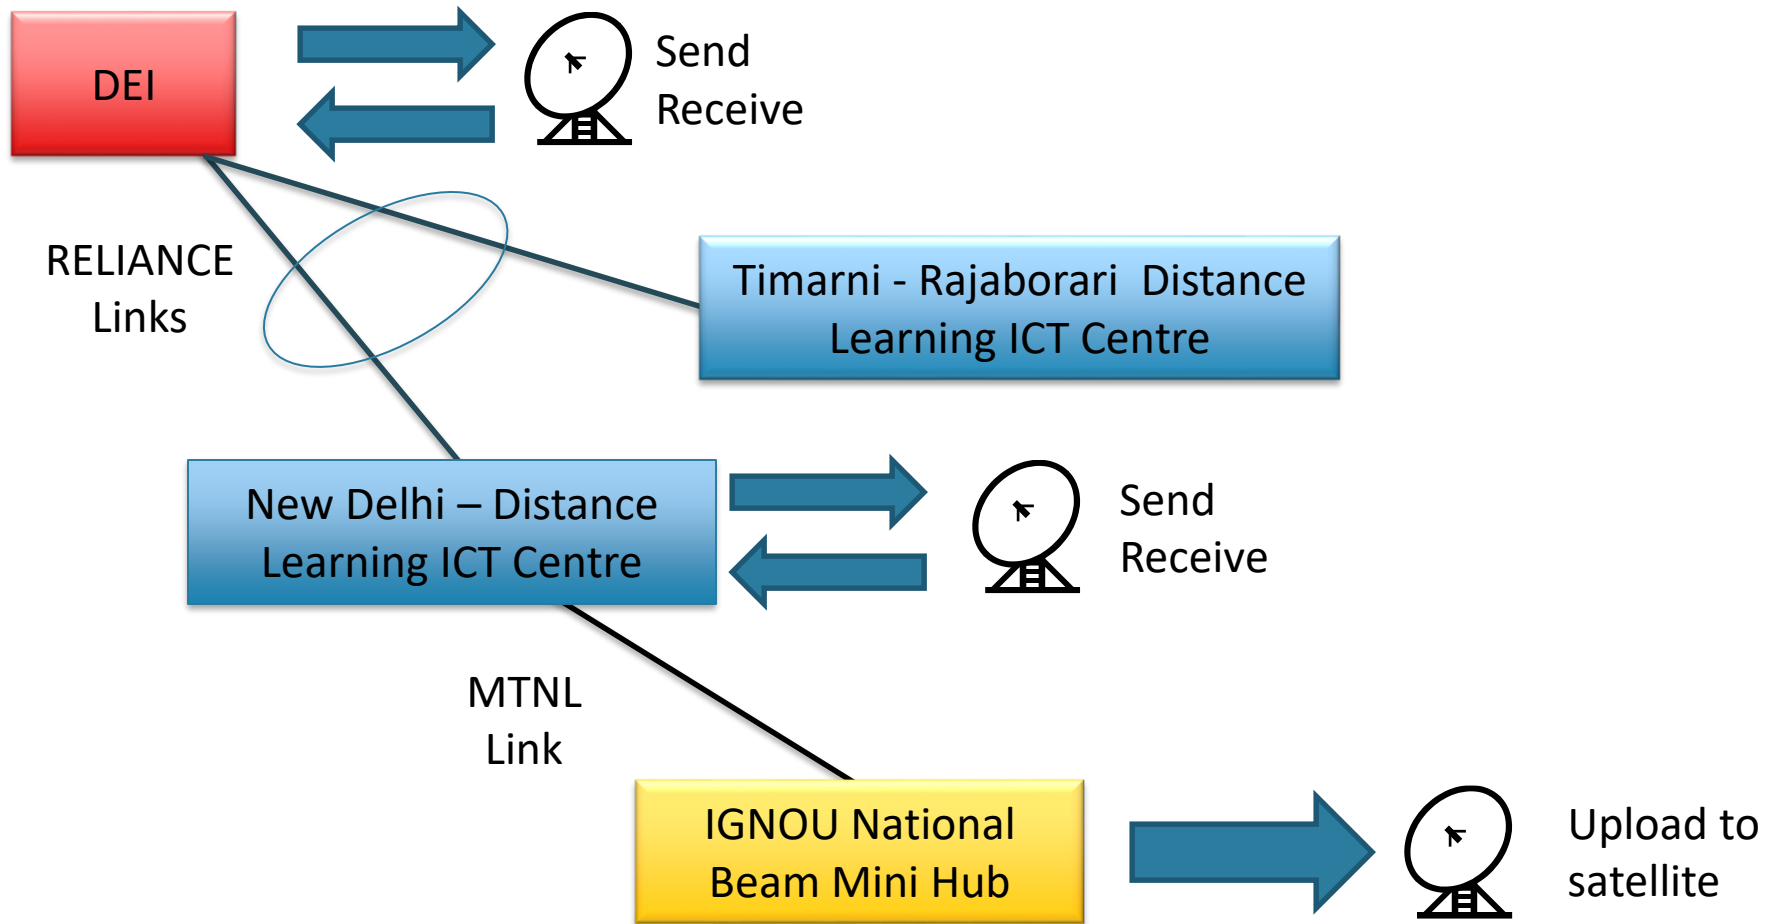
DEI

Send
Receive

RELIANCE
Links

Timarni - Rajaborari Distance Learning ICT Centre

New Delhi – Distance Learning ICT Centre

Send
Receive

MTNL
Link

IGNOU National Beam Mini Hub

Upload to satellite